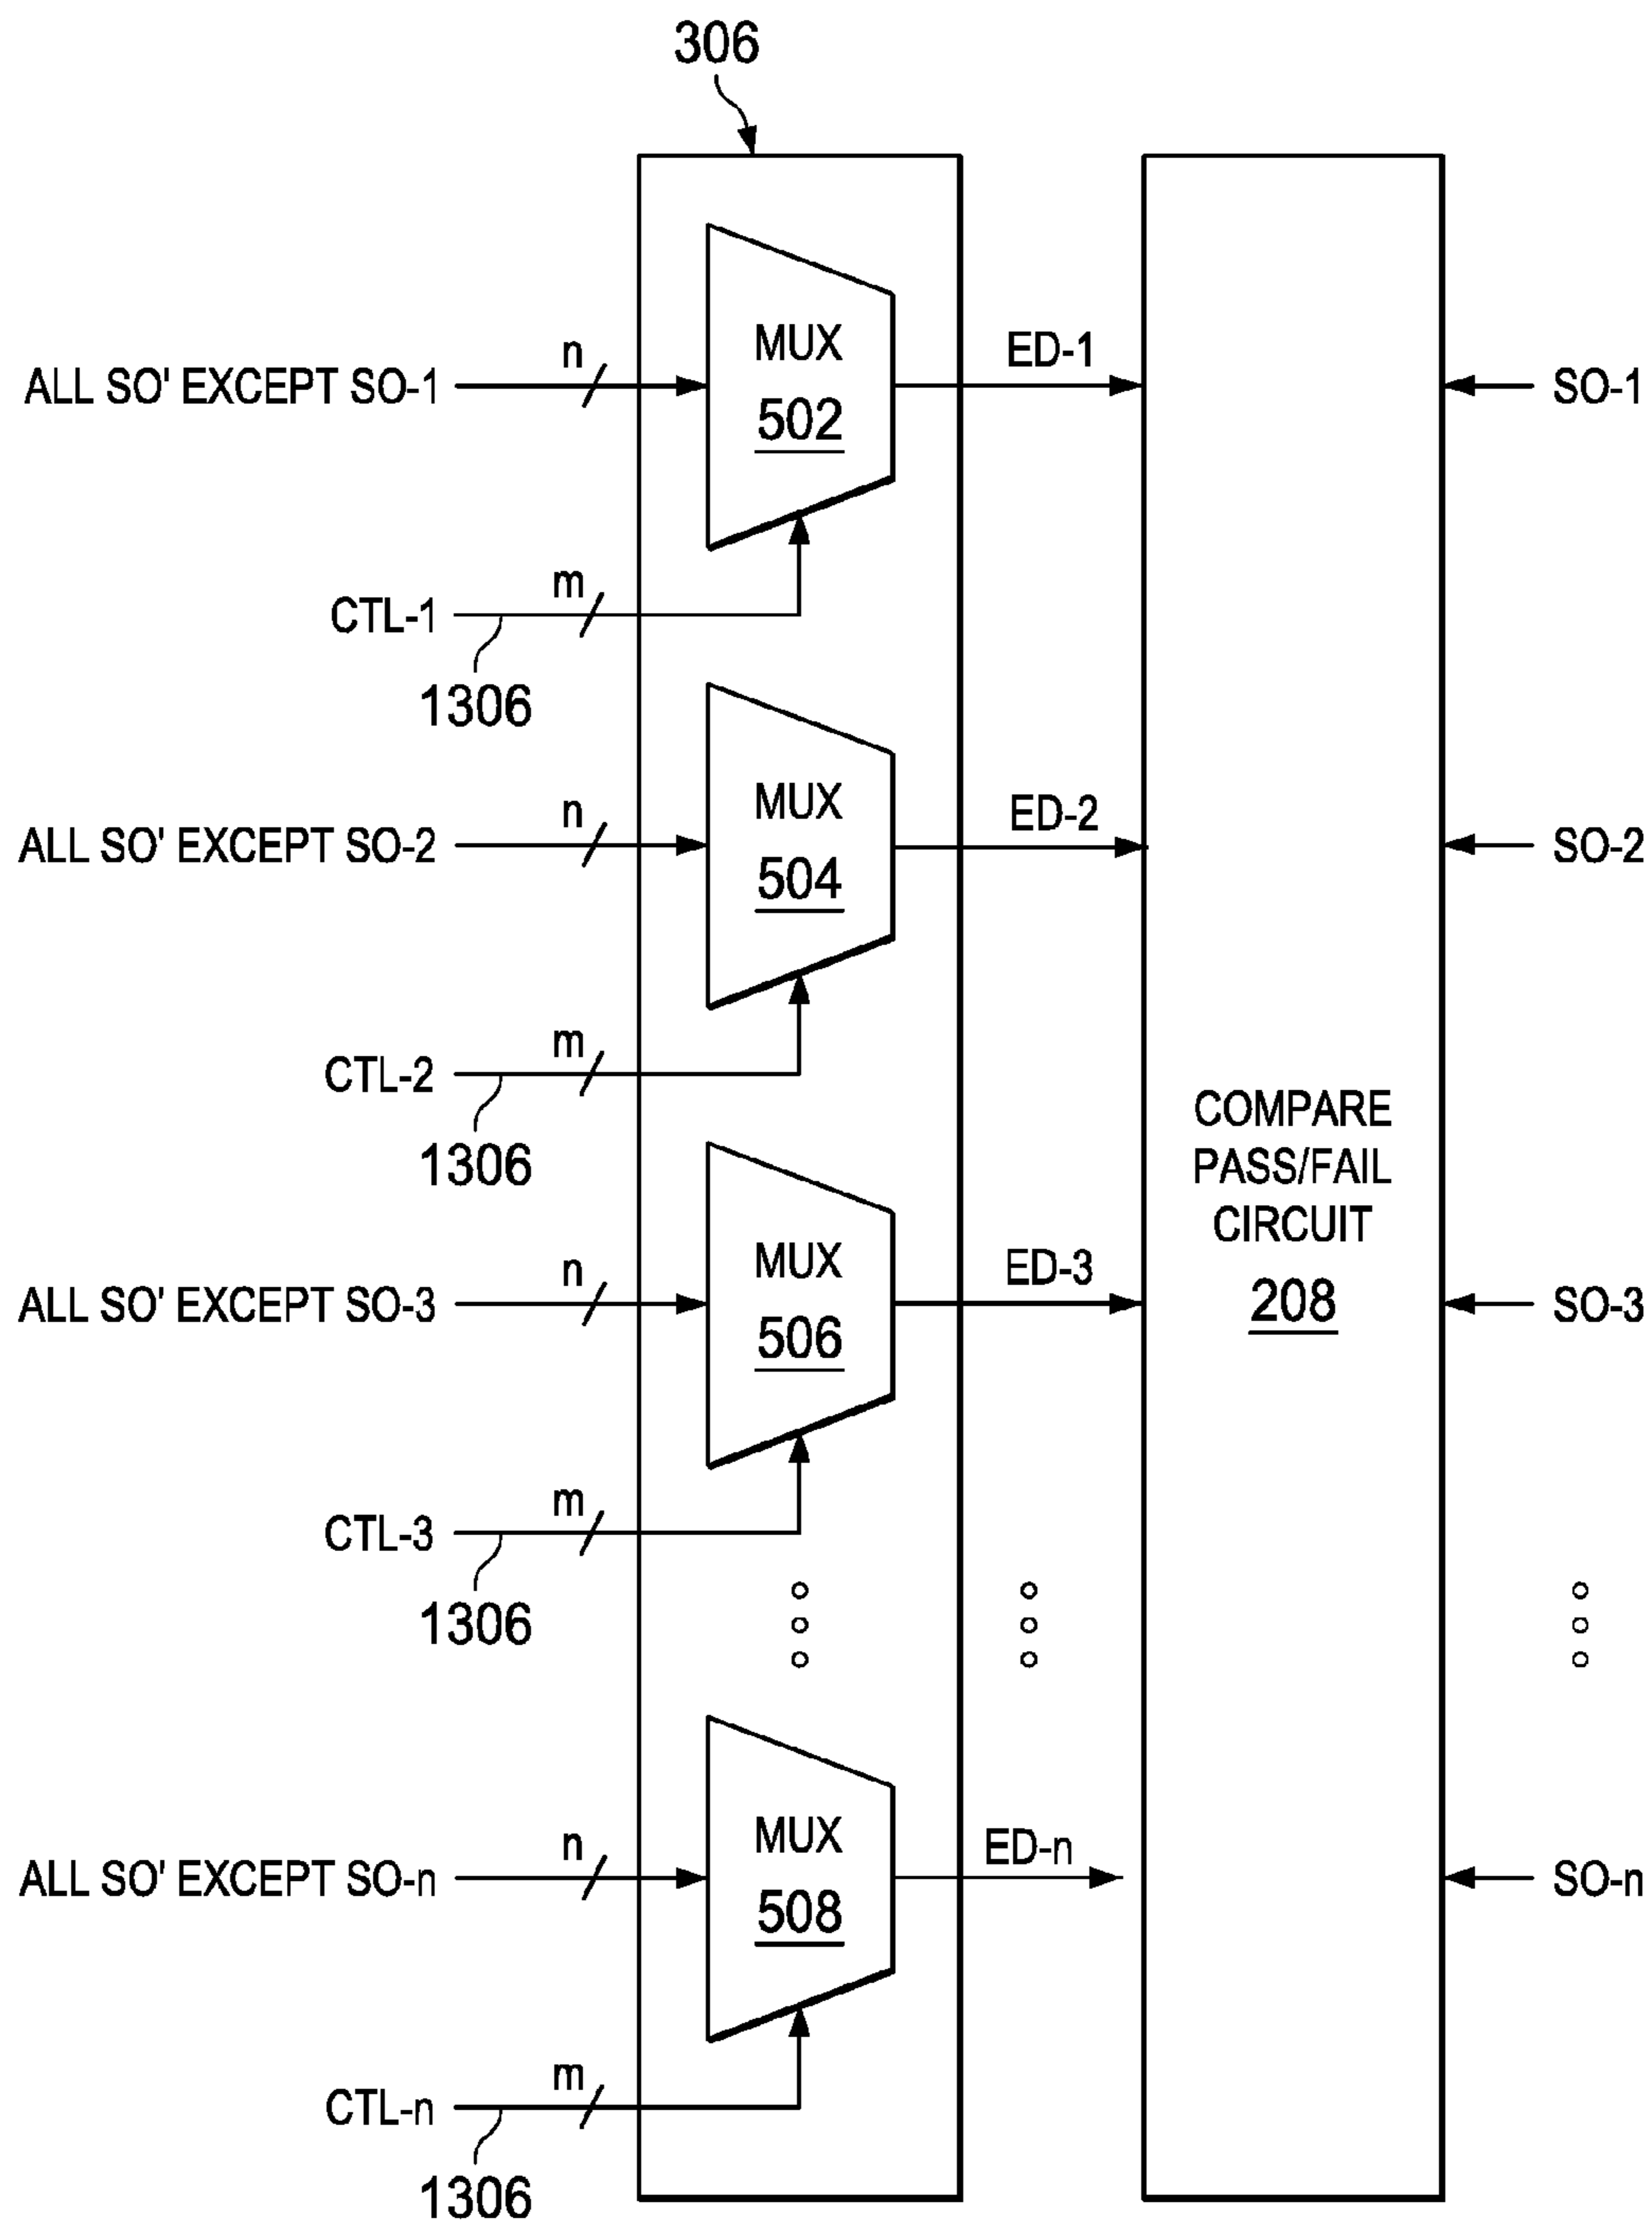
306

ALL SO' EXCEPT SO-1
n
MUX
502
ED-1
SO-1
CTL-1
m
1306

ALL SO' EXCEPT SO-2
n
MUX
504
ED-2
SO-2
CTL-2
m
1306

COMPARE PASS/FAIL CIRCUIT
208

ALL SO' EXCEPT SO-3
n
MUX
506
ED-3
SO-3
CTL-3
m
1306

ALL SO' EXCEPT SO-n
n
MUX
508
ED-n
SO-n
CTL-n
m
1306